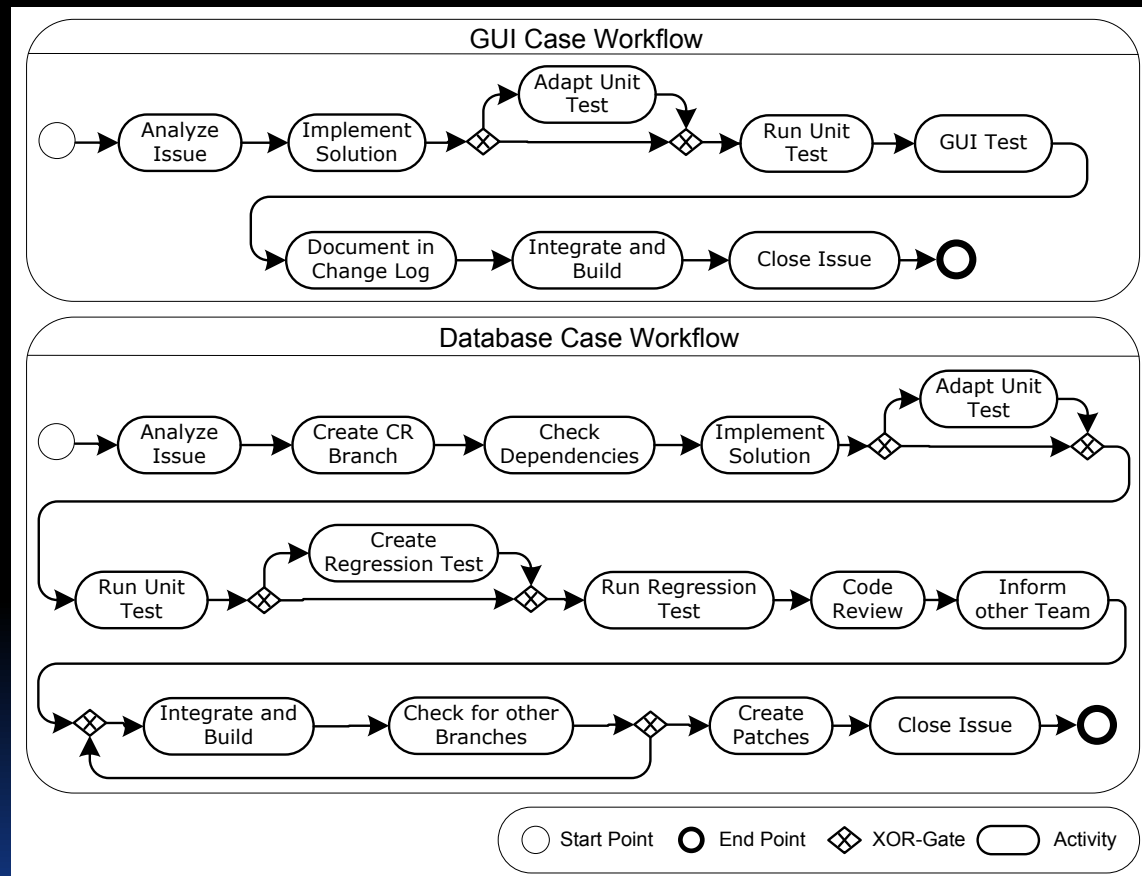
GUI Case Workflow

Analyze Issue

Implement Solution

Adapt Unit Test

Run Unit Test

GUI Test

Document in Change Log

Integrate and Build

Close Issue

Database Case Workflow

Analyze Issue

Create CR Branch

Check Dependencies

Implement Solution

Adapt Unit Test

Run Unit Test

Create Regression Test

Run Regression Test

Code Review

Inform other Team

Integrate and Build

Check for other Branches

Create Patches

Close Issue

Start Point

End Point

XOR-Gate

Activity